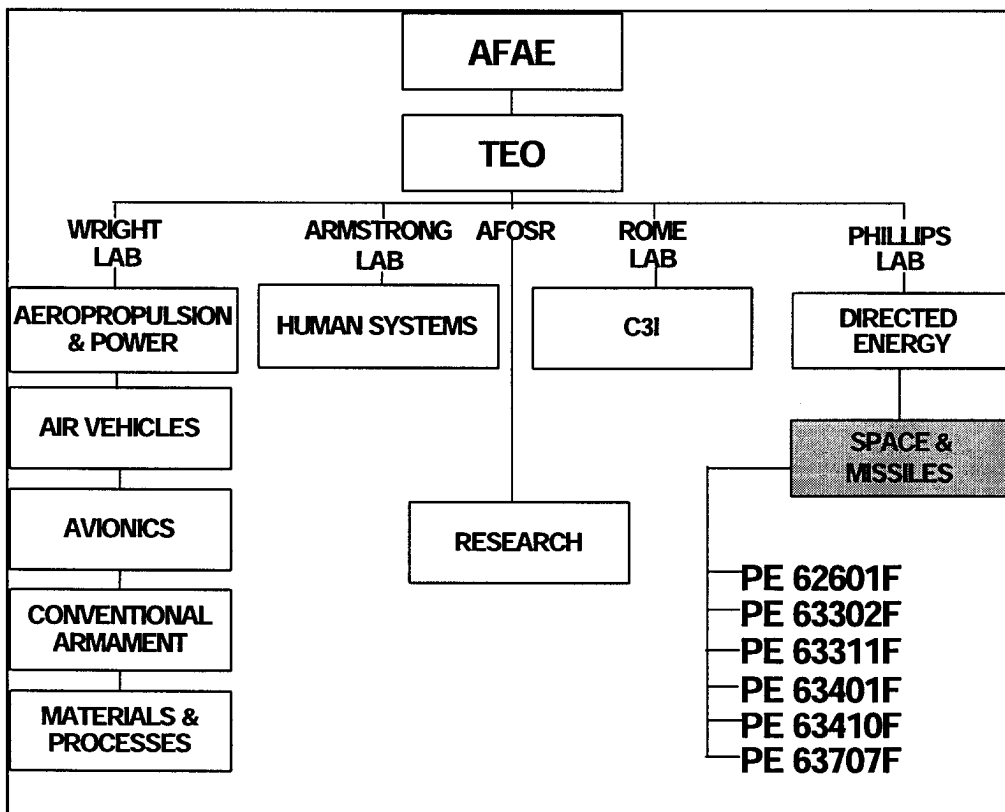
AFAE

TEO

WRIGHT LAB

ARMSTRONG LAB

AFOSR

ROME LAB

PHILLIPS LAB

AEROPROPULSION & POWER

AIR VEHICLES

AVIONICS

CONVENTIONAL ARMAMENT

MATERIALS & PROCESSES

HUMAN SYSTEMS

RESEARCH

C3I

DIRECTED ENERGY

SPACE & MISSILES

PE 62601F
PE 63302F
PE 63311F
PE 63401F
PE 63410F
PE 63707F